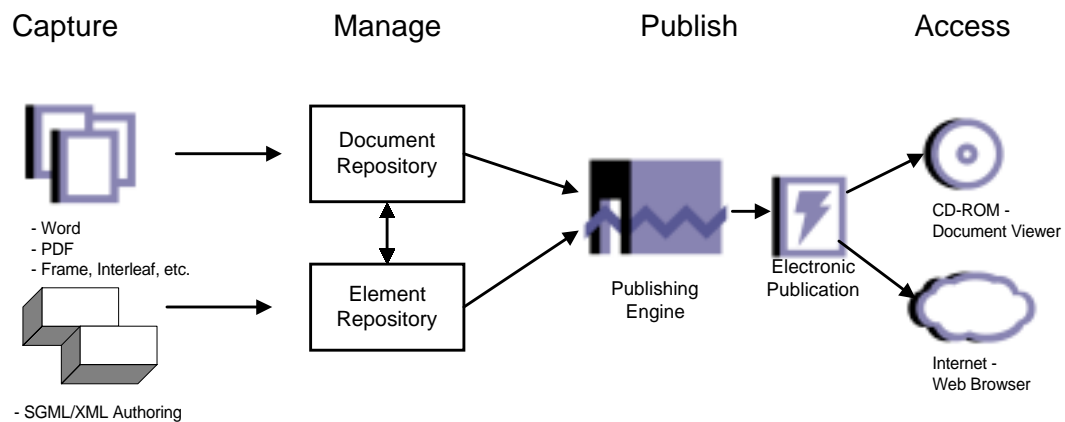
Capture

Manage

Publish

Access

- Word
- PDF
- Frame, Interleaf, etc.

- SGML/XML Authoring

Document Repository

Element Repository

Publishing Engine

Electronic Publication

CD-ROM - Document Viewer

Internet - Web Browser